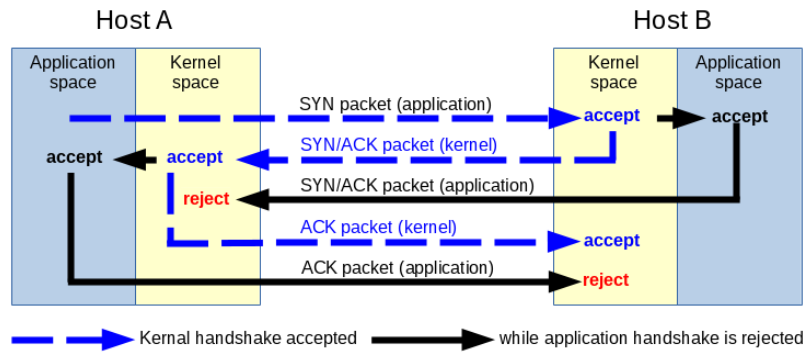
Host A

Host B

Application space

Kernel space

Kernel space

Application space

SYN packet (application)

accept

accept

accept

accept

SYN/ACK packet (kernel)

SYN/ACK packet (application)

reject

ACK packet (kernel)

accept

ACK packet (application)

reject

Kernal handshake accepted

while application handshake is rejected